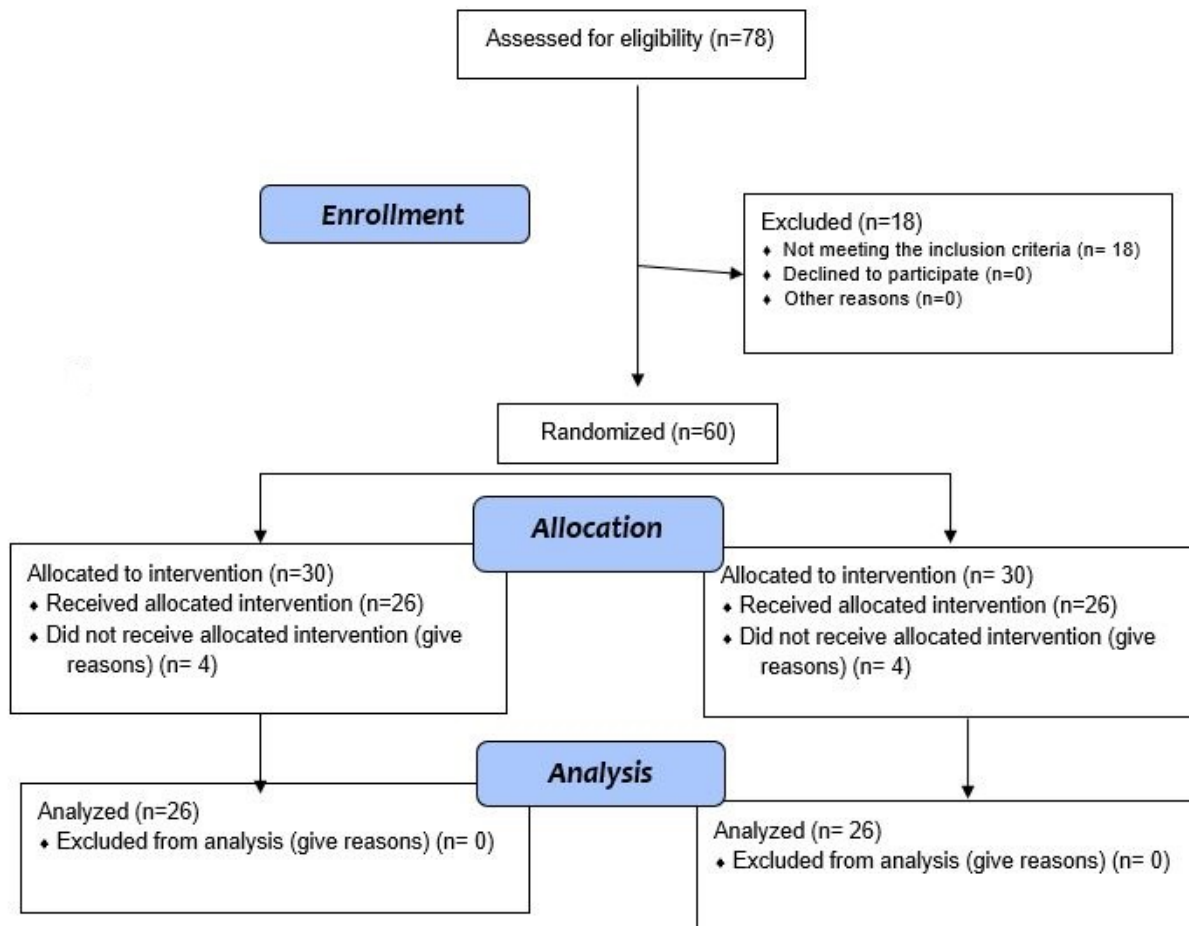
Assessed for eligibility (n=78)

Enrollment

Excluded (n=18)
- Not meeting the inclusion criteria (n= 18)
- Declined to participate (n=0)
- Other reasons (n=0)

Randomized (n=60)

Allocation

Allocated to intervention (n=30)
- Received allocated intervention (n=26)
- Did not receive allocated intervention (give reasons) (n= 4)

Allocated to intervention (n= 30)
- Received allocated intervention (n=26)
- Did not receive allocated intervention (give reasons) (n= 4)

Analysis

Analyzed (n=26)
- Excluded from analysis (give reasons) (n= 0)

Analyzed (n= 26)
- Excluded from analysis (give reasons) (n= 0)